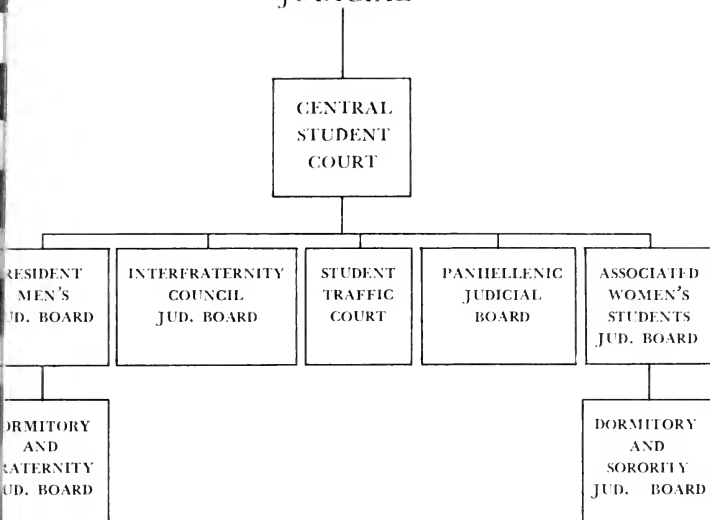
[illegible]

CENTRAL STUDENT COURT

RESIDENT MEN'S JUD. BOARD

INTERFRATERNITY COUNCIL JUD. BOARD

STUDENT TRAFFIC COURT

PANHELLENIC JUDICIAL BOARD

ASSOCIATED WOMEN'S STUDENTS JUD. BOARD

DORMITORY AND FRATERNITY JUD. BOARD

DORMITORY AND SORORITY JUD. BOARD